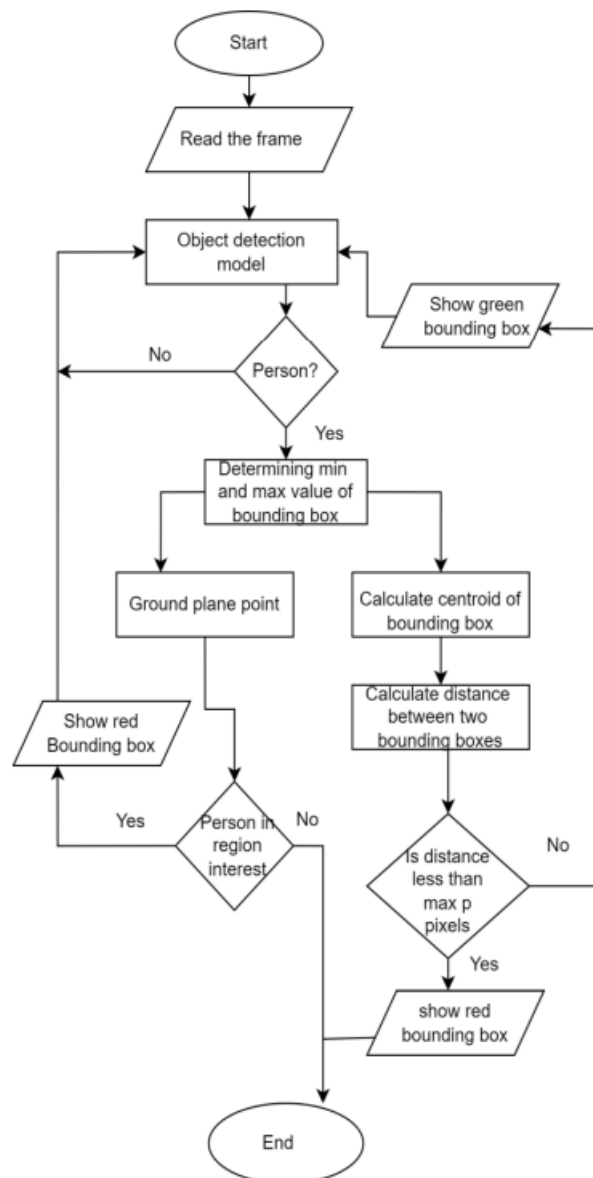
Start

Read the frame

Object detection model

Show green bounding box

No

Person?

Yes

Determining min and max value of bounding box

Ground plane point

Calculate centroid of bounding box

Calculate distance between two bounding boxes

Show red Bounding box

Yes

Person in region interest

No

No

Is distance less than max p pixels

Yes

show red bounding box

End